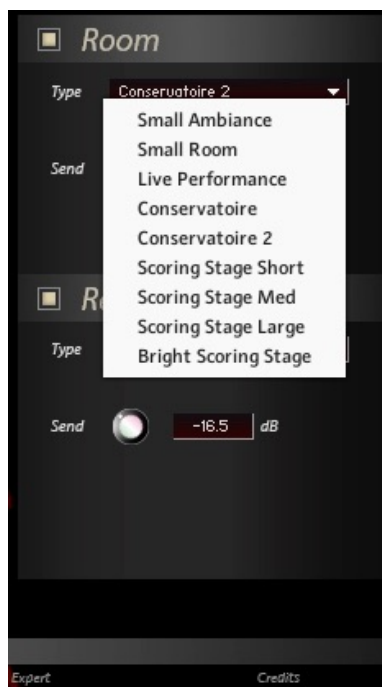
Room

Type Conservatoire 2

Small Ambiance
Small Room
Live Performance
Conservatoire
Conservatoire 2
Scoring Stage Short
Scoring Stage Med
Scoring Stage Large
Bright Scoring Stage

Send

R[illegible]

Type

Send -16.5 dB

Expert Credits